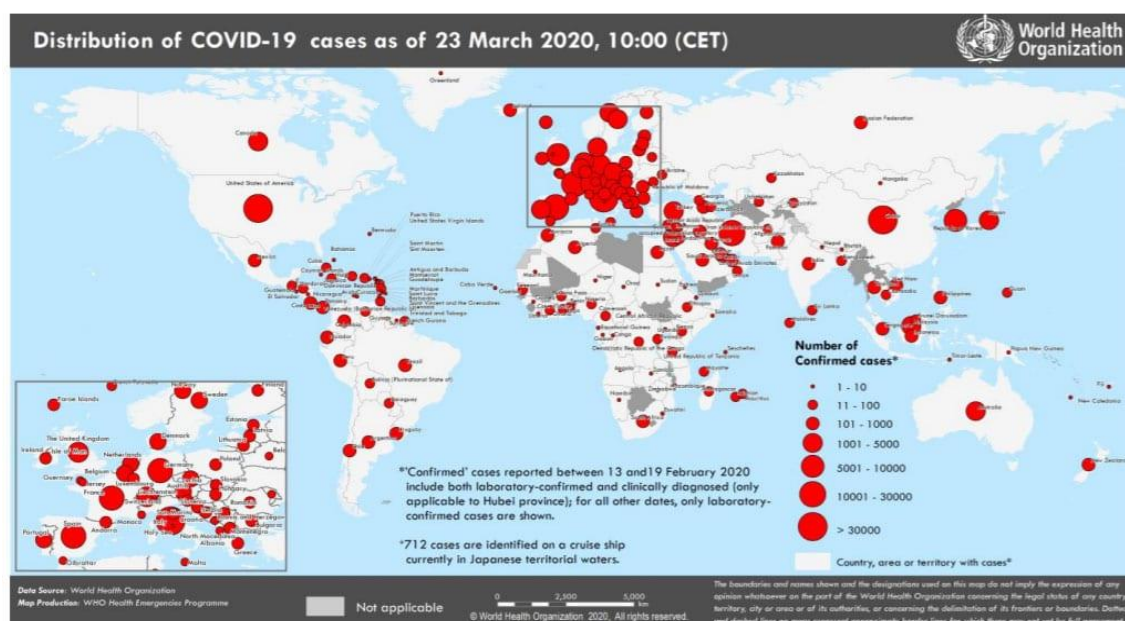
Distribution of COVID-19 cases as of 23 March 2020, 10:00 (CET)

World Health Organization

Greenland

Russian Federation

Canada

United States of America

Puerto Rico
United States Virgin Islands

Bermuda

Saint Martin
Sint Maarten

Bahamas

Cuba

Antigua and Barbuda
Montserrat
Guadeloupe

Martinique
Saint Lucia
Barbados
Saint Vincent and the Grenadines
Trinidad and Tobago
French Guiana

Cabo Verde

Kazakhstan

Mongolia

China

Republic of Moldova

Nepal

India

Sri Lanka

Maldives

Philippines

Guam

Papua New Guinea

Timor-Leste

Brunei Darussalam

Seychelles

Mauritius

Australia

New Caledonia

Fiji

New Zealand

Brazil

Bolivia (Plurinational State of)

Paraguay

Uruguay

Ecuador

El Salvador

Nicaragua

Haiti

Equatorial Guinea

Democratic Republic of the Congo

United Republic of Tanzania

Zambia

Namibia

Eswatini

Madagascar

Central African Republic

Somalia

Faroe Islands

Sweden

Finland

Estonia

Lithuania

Denmark

The United Kingdom

Ireland

Isle of Man

Netherlands

Belgium

Luxembourg

Germany

Poland

Guernsey

Jersey

France

Slovakia

Hungary

Portugal

Spain

Andorra

Monaco

Holy See

North Macedonia

Albania

Greece

Gibraltar

Malta

Number of Confirmed cases*

1 - 10
11 - 100
101 - 1000
1001 - 5000
5001 - 10000
10001 - 30000
> 30000

*'Confirmed' cases reported between 13 and19 February 2020 include both laboratory-confirmed and clinically diagnosed (only applicable to Hubei province); for all other dates, only laboratory-confirmed cases are shown.

*712 cases are identified on a cruise ship currently in Japanese territorial waters.

Country, area or territory with cases*

Data Source: World Health Organization
Map Production: WHO Health Emergencies Programme

Not applicable

0 2,500 5,000 km

© World Health Organization 2020, All rights reserved.

The boundaries and names shown and the designations used on this map do not imply the expression of any opinion whatsoever on the part of the World Health Organization concerning the legal status of any country, territory, city or area or of its authorities, or concerning the delimitation of its frontiers or boundaries. Dotted and dashed lines on maps represent approximate border lines for which there may not yet be full agreement.